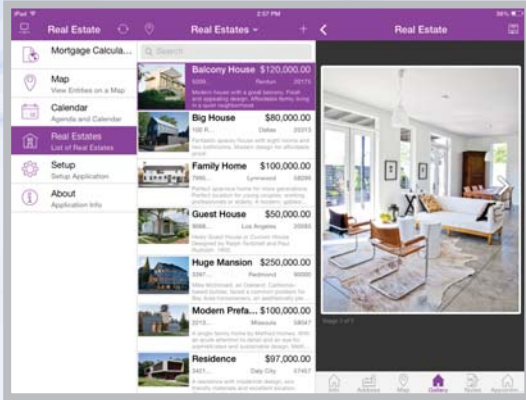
iPad 2:57 PM 39%

Real Estate

Mortgage Calcula...

Map
View Entities on a Map

Calendar
Agenda and Calendar

Real Estates
List of Real Estates

Setup
Setup Application

About
Application Info

Real Estates

Search

Balcony House $120,000.00
5000 Renton 98055
Modern house with a great balcony. Fresh and appealing design. Affordable family living in a quiet neighborhood.

Big House $80,000.00
100 R... Dallas 75201
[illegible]

Family Home $100,000.00
7890... Lynnwood 98036
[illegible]

Guest House $50,000.00
9000... Los Angeles 90068
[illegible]

Huge Mansion $250,000.00
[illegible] Redmond 98052
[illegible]

Modern Prefa... $100,000.00
2013... Missoula 59801
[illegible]

Residence $97,000.00
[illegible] Daly City 94015
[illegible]

Real Estate

Image 1 of 5

Info Address Map Gallery Notes Appointments